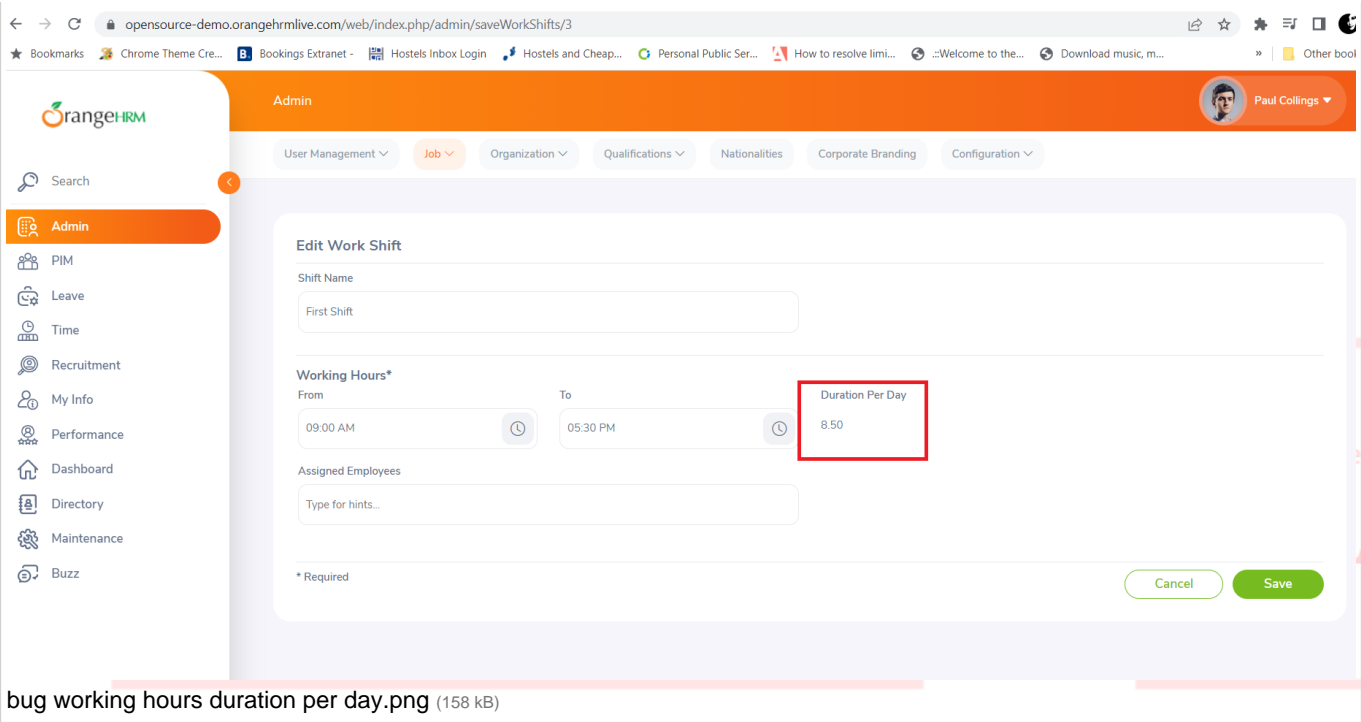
opensource-demo.orangehrmlive.com/web/index.php/admin/saveWorkShifts/3

Bookmarks Chrome Theme Cre... Bookings Extranet - Hostels Inbox Login Hostels and Cheap... Personal Public Ser... How to resolve limi... .::Welcome to the... Download music, m... » Other bool

OrangeHRM

Admin

Paul Collings

User Management Job Organization Qualifications Nationalities Corporate Branding Configuration

Search
Admin
PIM
Leave
Time
Recruitment
My Info
Performance
Dashboard
Directory
Maintenance
Buzz

Edit Work Shift

Shift Name
First Shift

Working Hours*
From
09:00 AM
To
05:30 PM
Duration Per Day
8.50

Assigned Employees
Type for hints...

* Required

Cancel Save

bug working hours duration per day.png (158 kB)